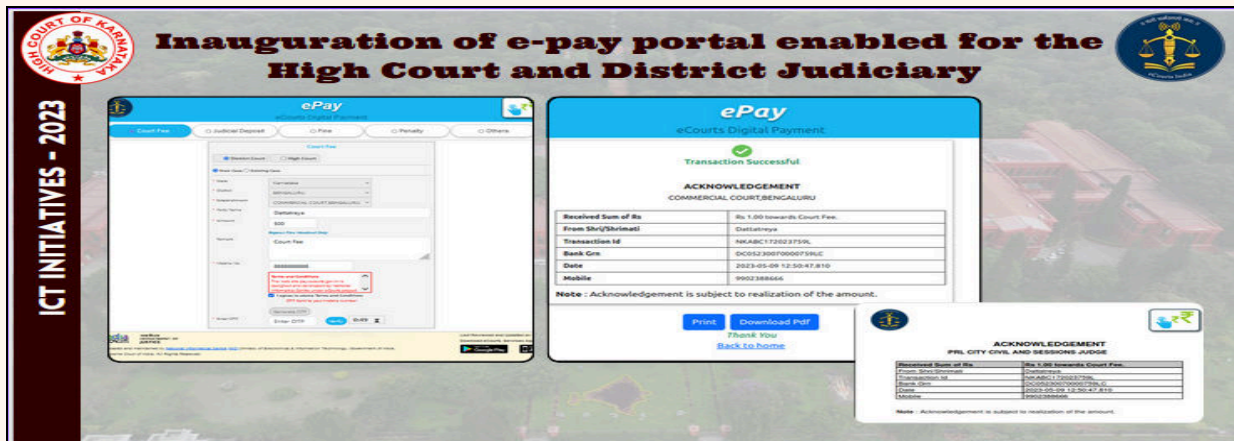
HIGH COURT OF KARNATAKA

Inauguration of e-pay portal enabled for the High Court and District Judiciary

eCourts India

ICT INITIATIVES - 2023

ePay
eCourts Digital Payment

Court Fee | Judicial Deposit | Fine | Penalty | Others

Court Fee

District Court | High Court

Dattatreya

Court Fee

Terms and Conditions

Enter OTP | Verify | 0:49

ePay
eCourts Digital Payment

Transaction Successful

ACKNOWLEDGEMENT
COMMERCIAL COURT,BENGALURU

| Received Sum of Rs | Rs 1.00 towards Court Fee. |
|---|---|
| From Shri/Shrimati | Dattatreya |
| Transaction Id | NKABC17202375IJ |
| Bank Grn | DC0523007000075LC |
| Date | 2023-05-09 12:50:47.810 |
| Mobile | 9902388666 |

Note : Acknowledgement is subject to realization of the amount.

Print | Download Pdf

Thank You

Back to home

ACKNOWLEDGEMENT
PRL CITY CIVIL AND SESSIONS JUDGE

| Received Sum of Rs | Rs 1.00 towards Court Fee. |
|---|---|
| From Shri/Shrimati | Dattatreya |
| Transaction Id | NKABC17202375IJ |
| Bank Grn | DC0523007000075LC |
| Date | 2023-05-09 12:50:47.810 |
| Mobile | 9902388666 |

Note : Acknowledgement is subject to realization of the amount.